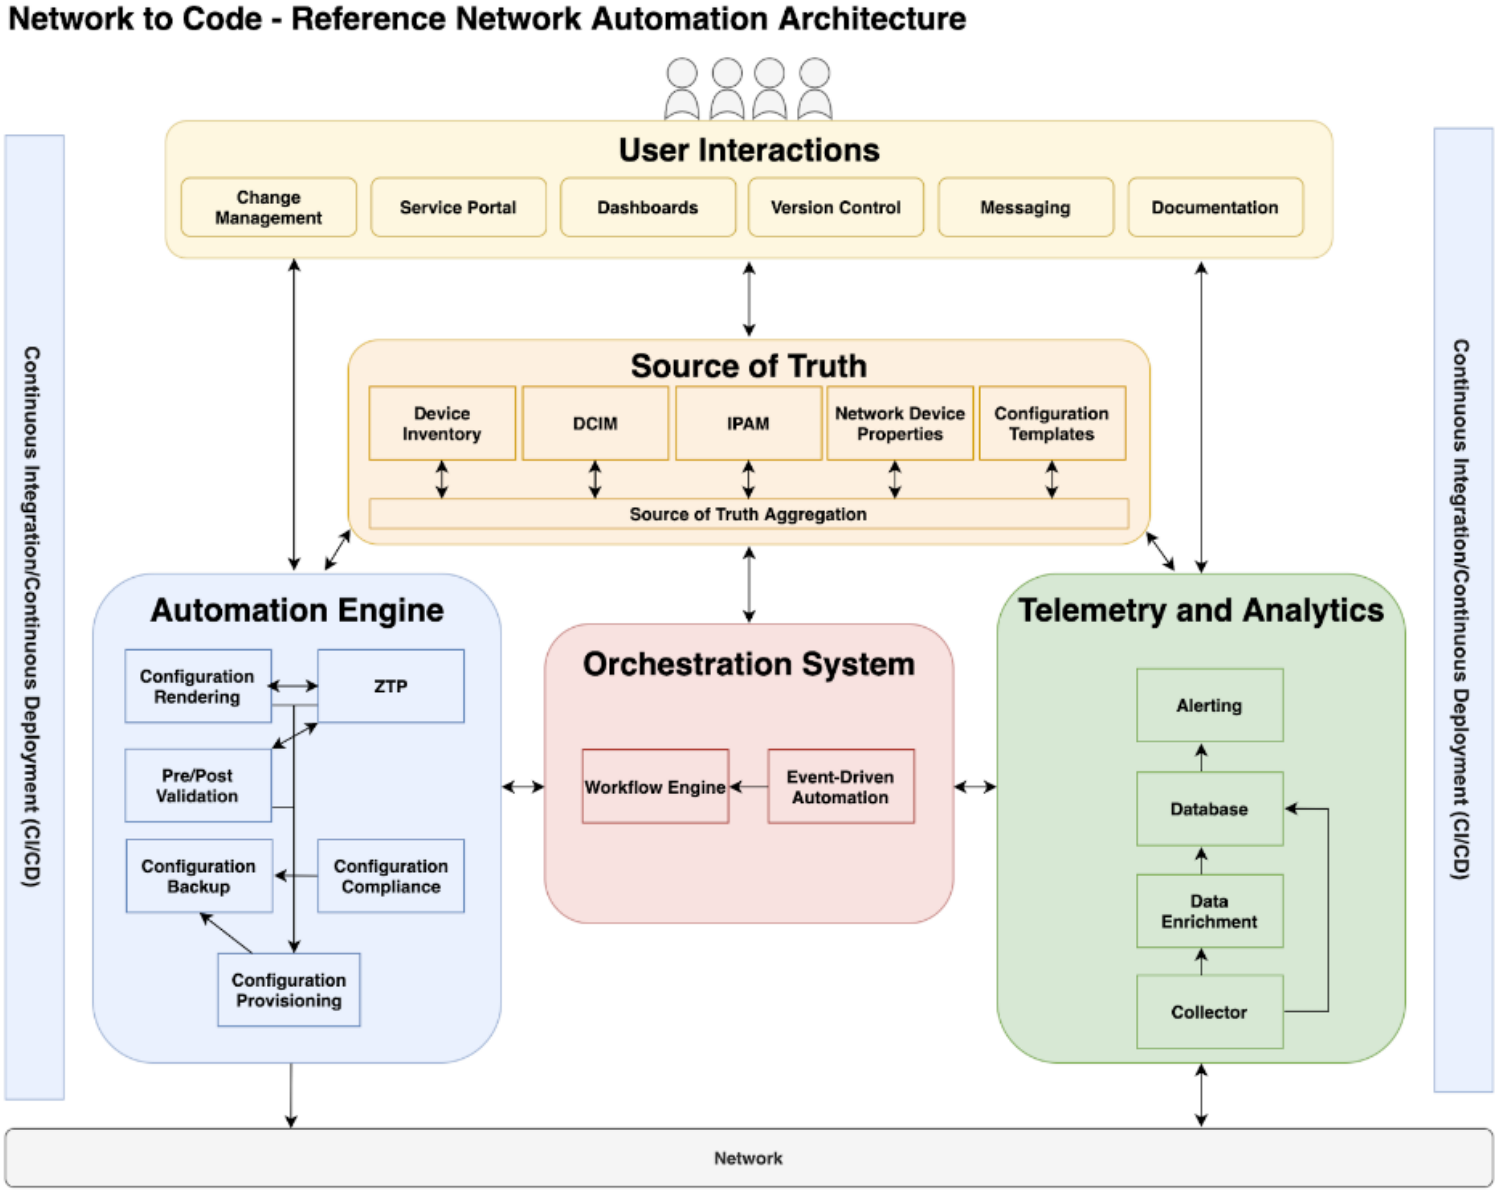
Network to Code - Reference Network Automation Architecture

User Interactions

Change Management

Service Portal

Dashboards

Version Control

Messaging

Documentation

Continuous Integration/Continuous Deployment (CI/CD)

Source of Truth

Device Inventory

DCIM

IPAM

Network Device Properties

Configuration Templates

Source of Truth Aggregation

Automation Engine

Configuration Rendering

ZTP

Pre/Post Validation

Configuration Backup

Configuration Compliance

Configuration Provisioning

Orchestration System

Workflow Engine

Event-Driven Automation

Telemetry and Analytics

Alerting

Database

Data Enrichment

Collector

Continuous Integration/Continuous Deployment (CI/CD)

Network